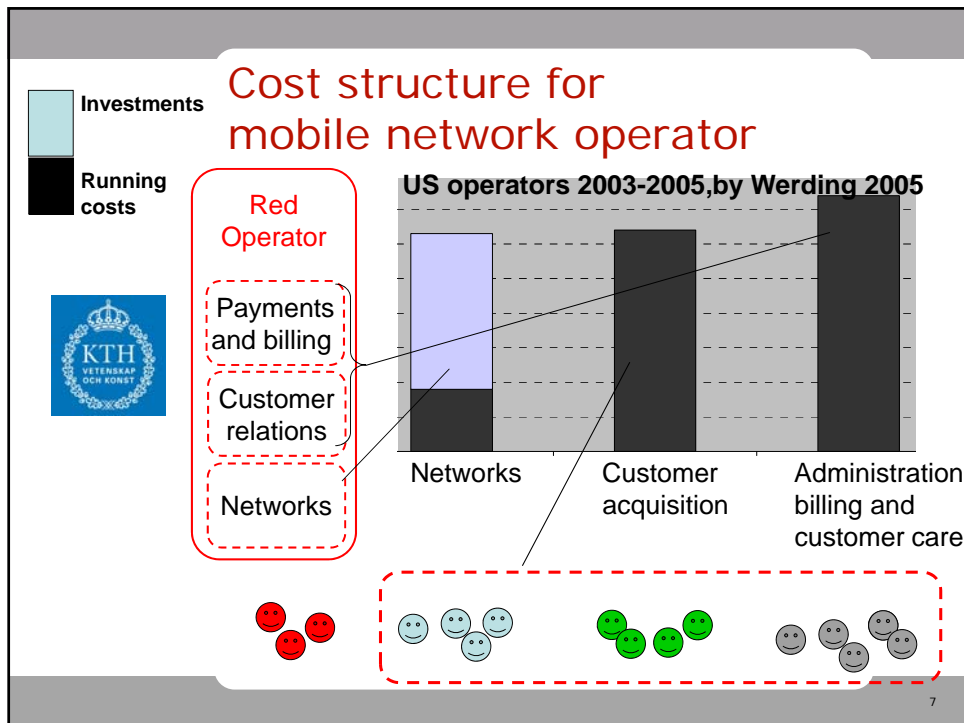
Investments

Running costs

Cost structure for mobile network operator

KTH
VETENSKAP OCH KONST

Red Operator

Payments and billing

Customer relations

Networks

US operators 2003-2005,by Werding 2005

Networks

Customer acquisition

Administration billing and customer care

7